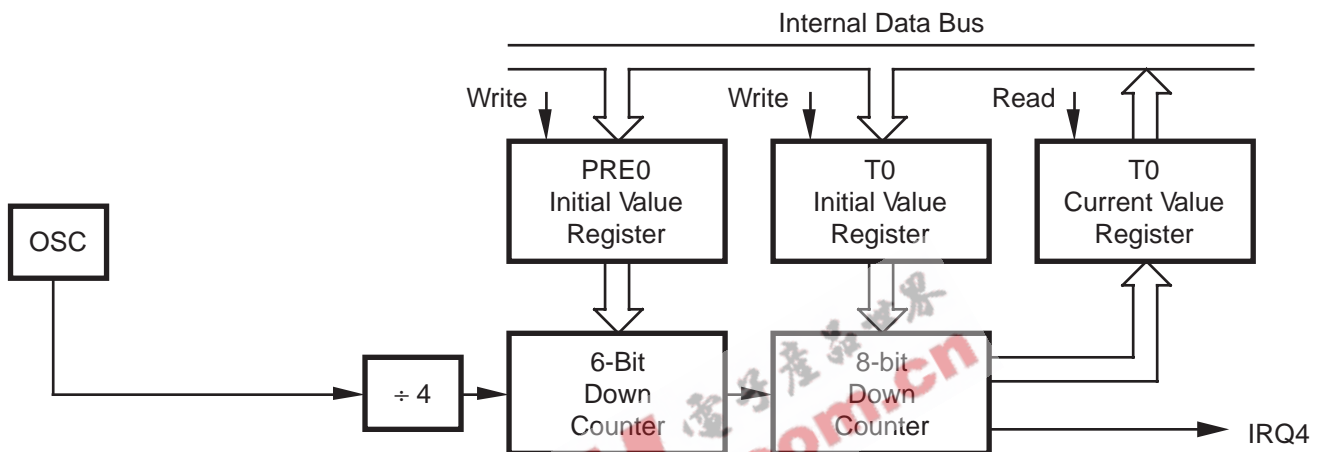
Internal Data Bus

Write

Write

Read

PRE0 Initial Value Register

T0 Initial Value Register

T0 Current Value Register

OSC

$\div$ 4

6-Bit Down Counter

8-bit Down Counter

IRQ4

电子产品世界

.com.cn